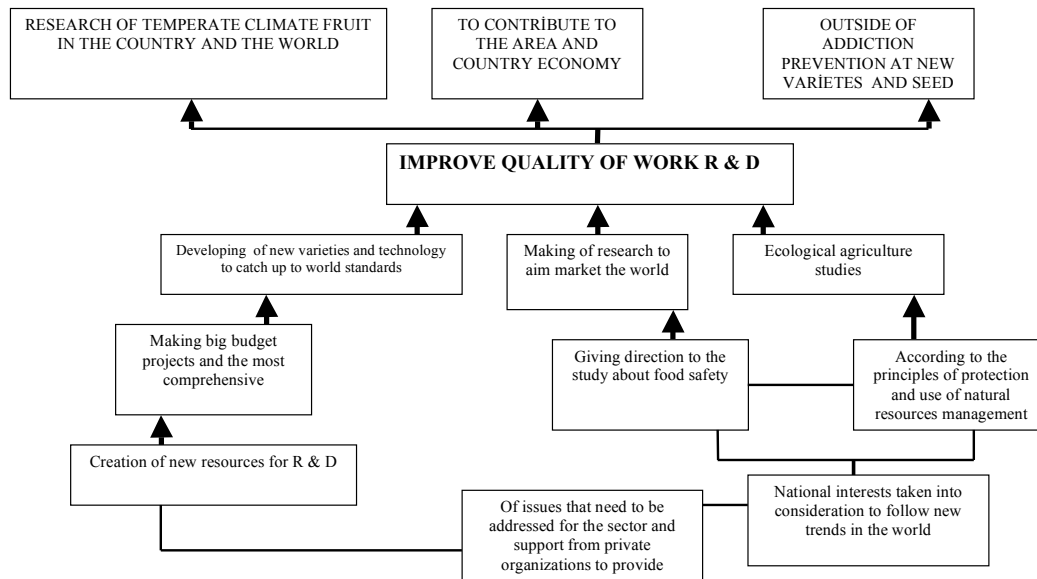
RESEARCH OF TEMPERATE CLIMATE FRUIT IN THE COUNTRY AND THE WORLD

TO CONTRİBUTE TO THE AREA AND COUNTRY ECONOMY

OUTSIDE OF ADDICTION PREVENTION AT NEW VARİETES AND SEED

IMPROVE QUALITY OF WORK R & D

Developing of new varieties and technology to catch up to world standards

Making of research to aim market the world

Ecological agriculture studies

Making big budget projects and the most comprehensive

Giving direction to the study about food safety

According to the principles of protection and use of natural resources management

Creation of new resources for R & D

National interests taken into consideration to follow new trends in the world

Of issues that need to be addressed for the sector and support from private organizations to provide